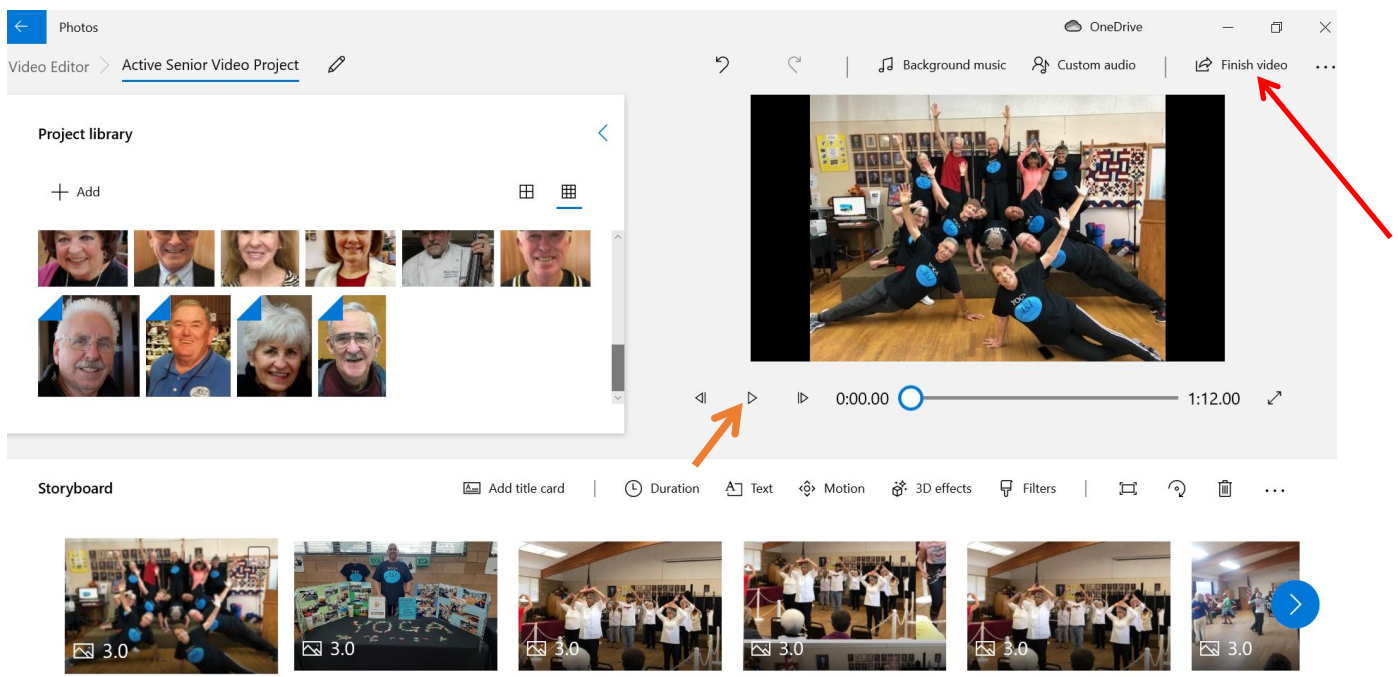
Photos

OneDrive

Video Editor > Active Senior Video Project

Background music Custom audio Finish video ...

Project library

Add

0:00.00 1:12.00

Storyboard

Add title card Duration Text Motion 3D effects Filters ...

3.0 3.0 3.0 3.0 3.0 3.0